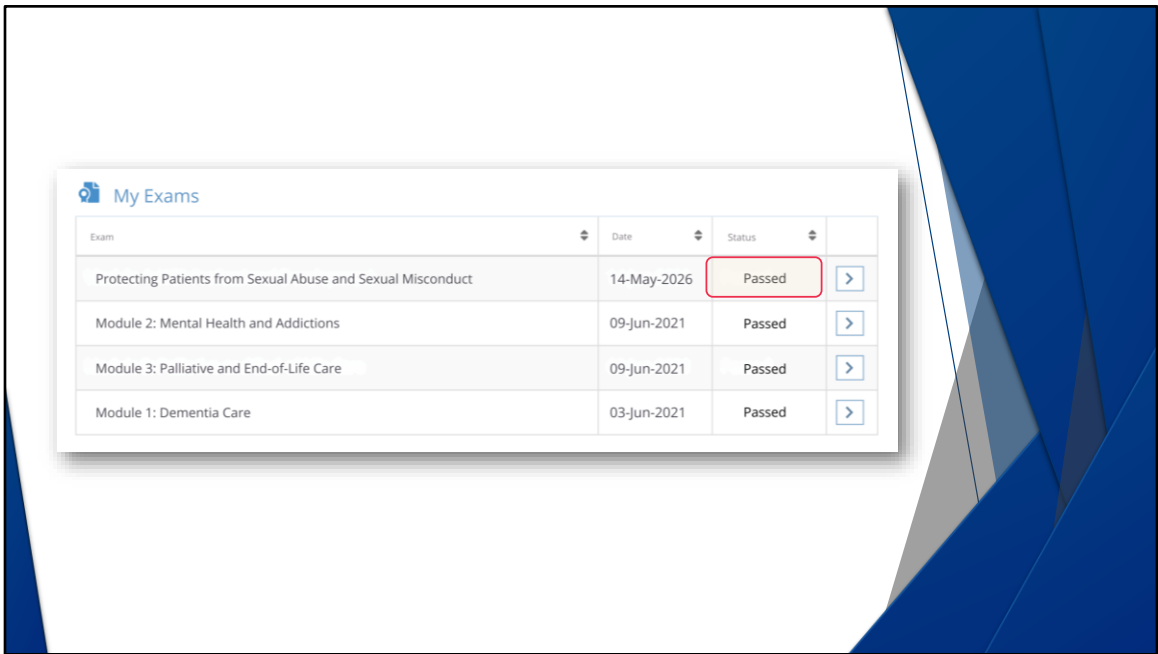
My Exams

| Exam | Date | Status | |
|---|---|---|---|
| Protecting Patients from Sexual Abuse and Sexual Misconduct | 14-May-2026 | Passed | > |
| Module 2: Mental Health and Addictions | 09-Jun-2021 | Passed | > |
| Module 3: Palliative and End-of-Life Care | 09-Jun-2021 | Passed | > |
| Module 1: Dementia Care | 03-Jun-2021 | Passed | > |